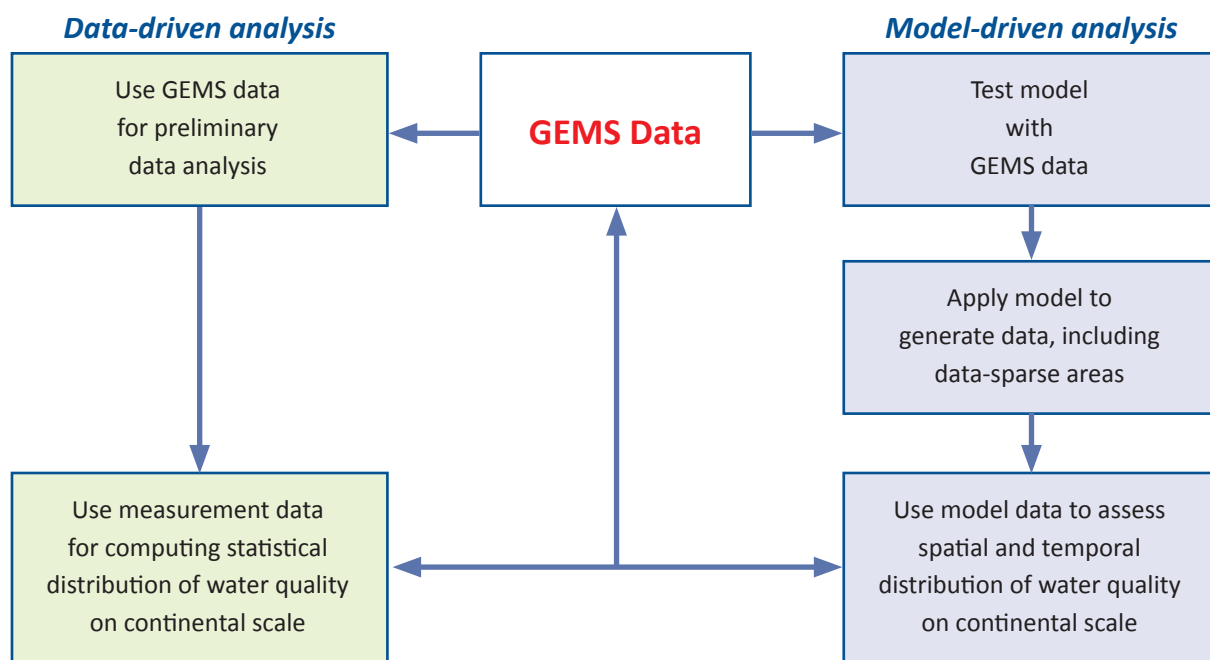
Data-driven analysis

Model-driven analysis

Use GEMS data for preliminary data analysis

GEMS Data

Test model with GEMS data

Apply model to generate data, including data-sparse areas

Use measurement data for computing statistical distribution of water quality on continental scale

Use model data to assess spatial and temporal distribution of water quality on continental scale